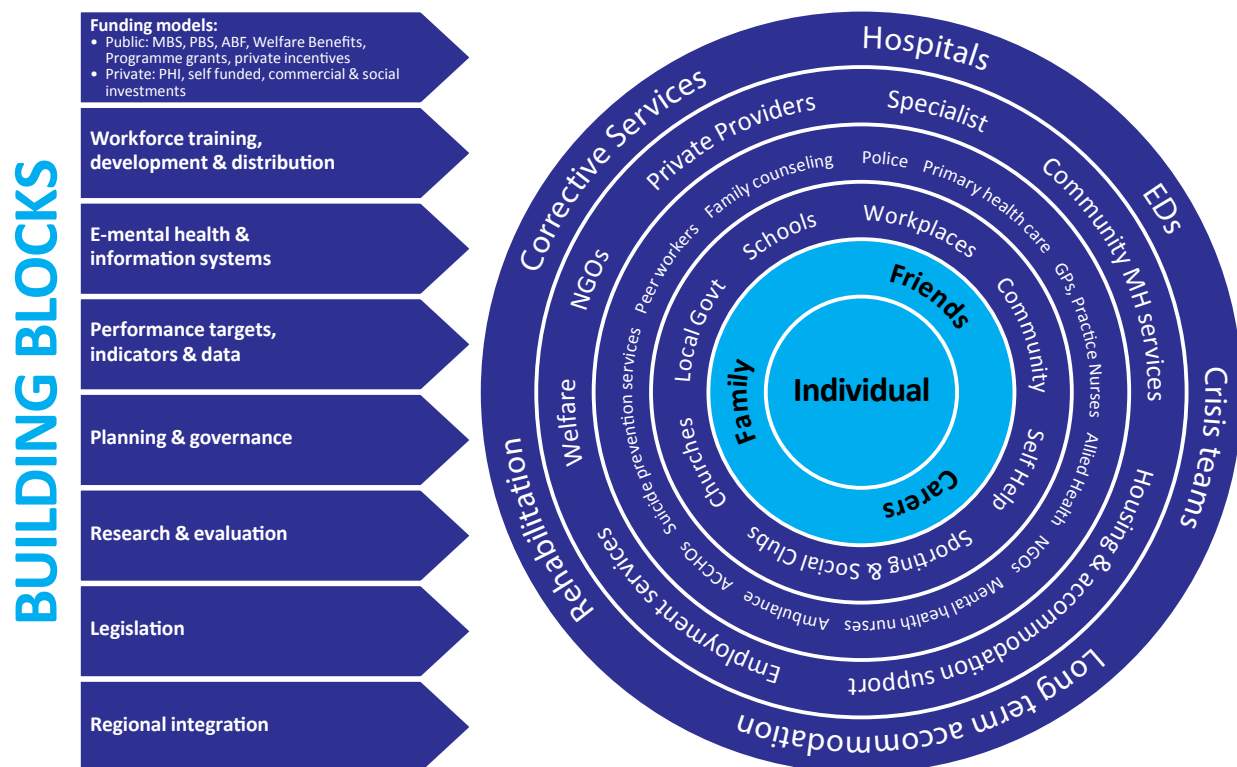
BUILDING BLOCKS

Funding models:
• Public: MBS, PBS, ABF, Welfare Benefits, Programme grants, private incentives
• Private: PHI, self funded, commercial & social investments

Workforce training, development & distribution

E-mental health & information systems

Performance targets, indicators & data

Planning & governance

Research & evaluation

Legislation

Regional integration

Hospitals
EDs
Crisis teams
Long term accommodation
Rehabilitation
Corrective Services

Specialist
Community MH services
Housing & accommodation support
Employment services
Welfare
NGOs
Private Providers

Police
Primary health care
GPs, Practice Nurses
Allied Health
NGOs
Mental health nurses
Ambulance
ACCHOs
Suicide prevention services
Peer workers
Family counseling

Workplaces
Community
Self Help
Sporting & Social Clubs
Churches
Local Govt
Schools

Friends
Carers
Family

Individual